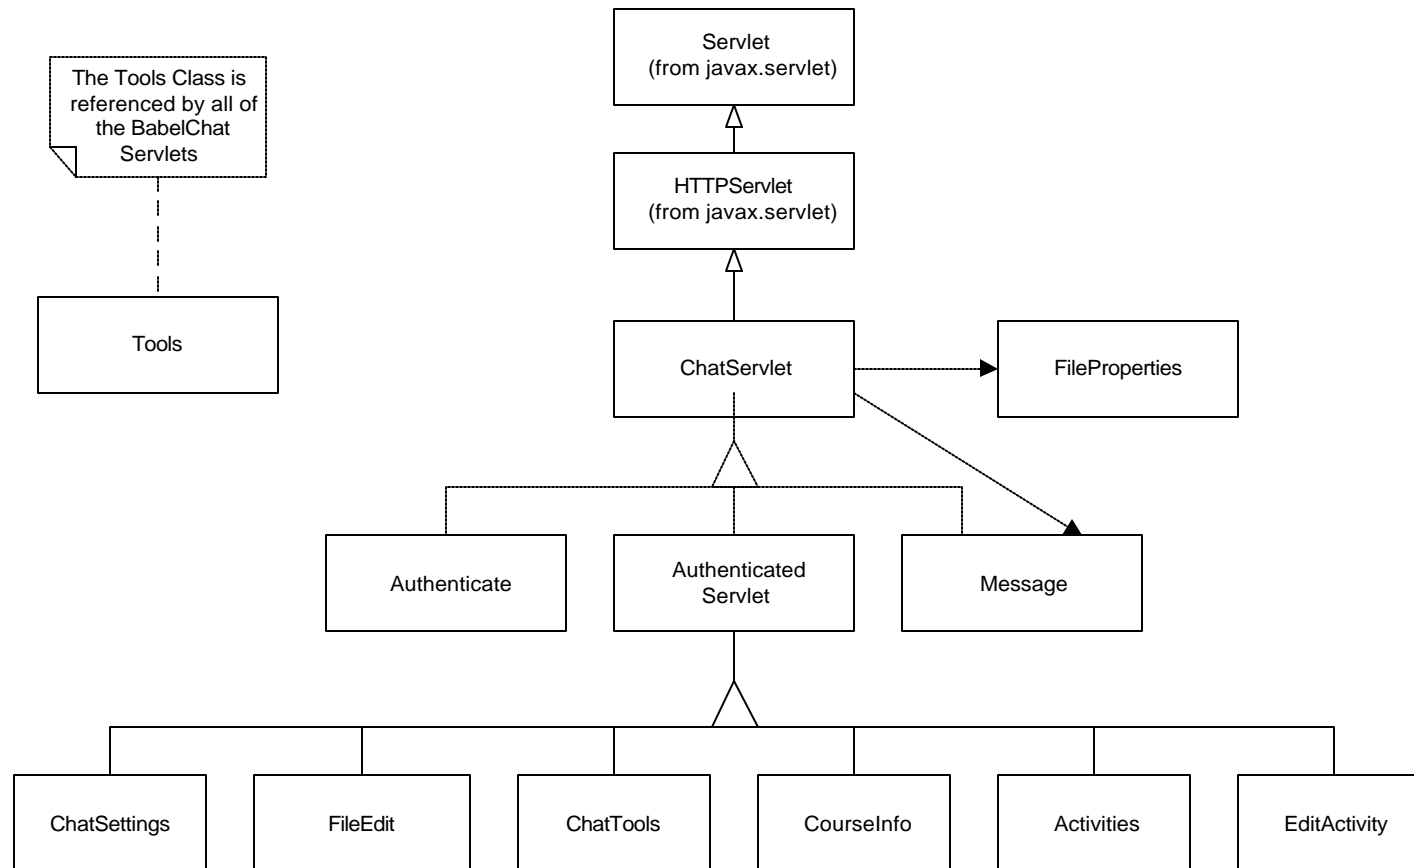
The Tools Class is referenced by all of the BabelChat Servlets

Tools

Servlet
(from javax.servlet)

HTTPServlet
(from javax.servlet)

ChatServlet

FileProperties

Authenticate

Authenticated Servlet

Message

ChatSettings

FileEdit

ChatTools

CourseInfo

Activities

EditActivity